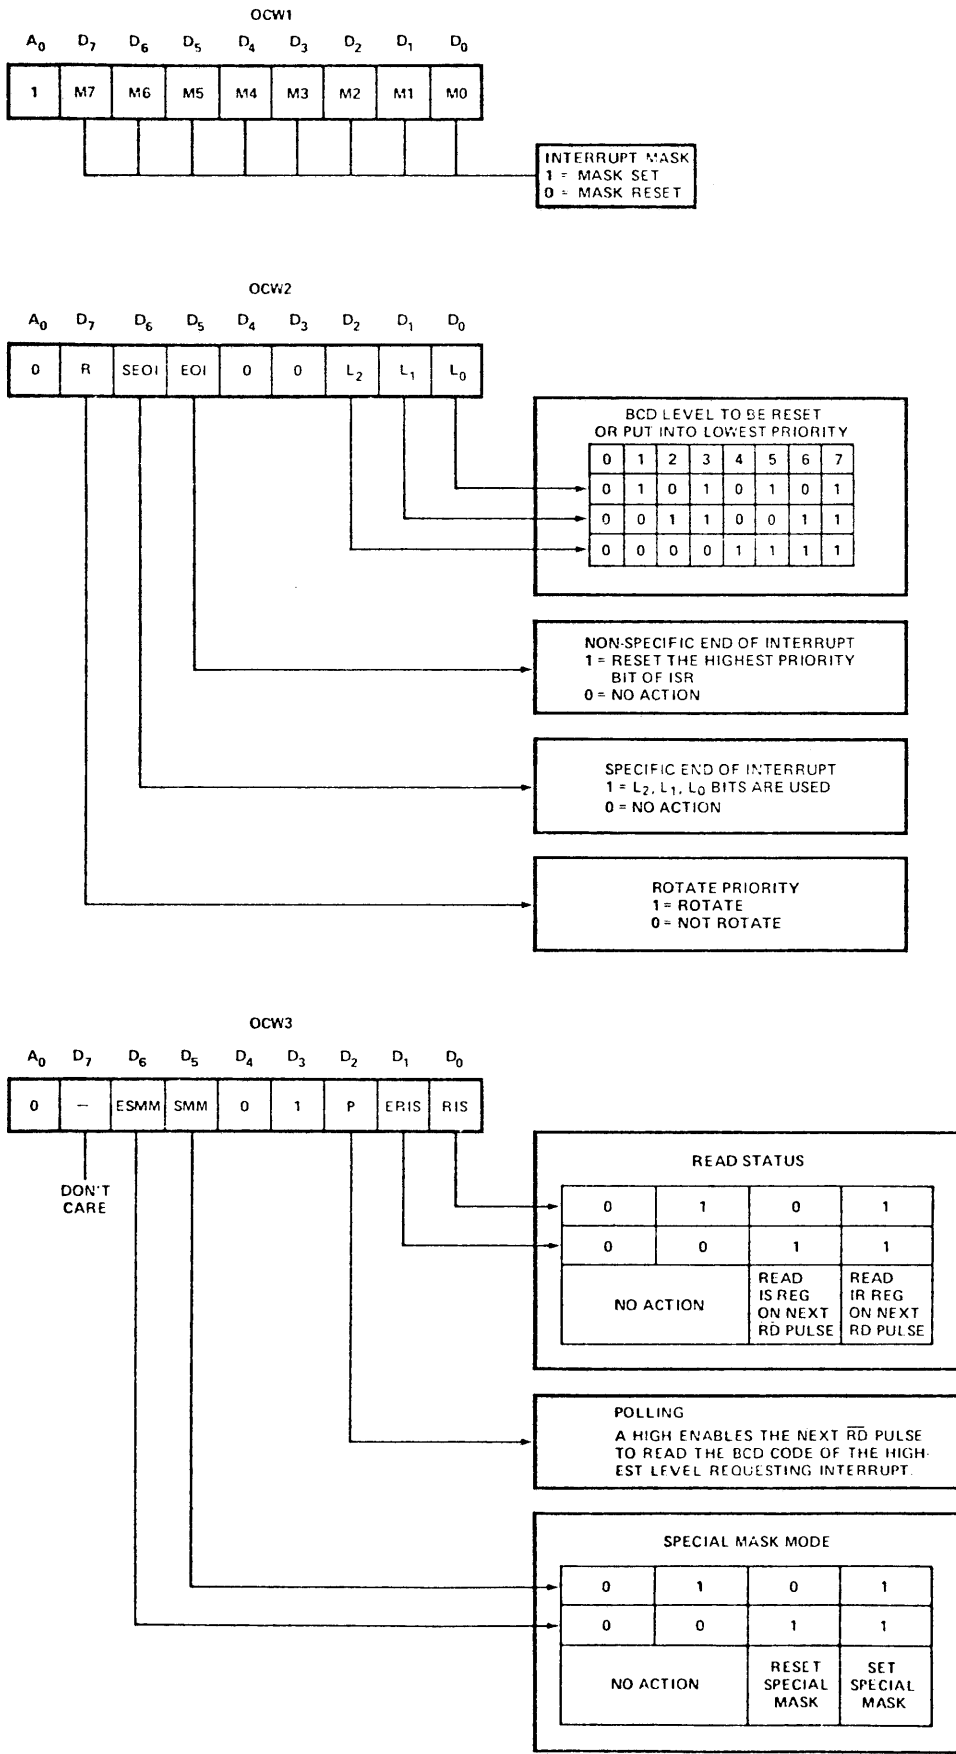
OCW1

| $A_0$ | $D_7$ | $D_6$ | $D_5$ | $D_4$ | $D_3$ | $D_2$ | $D_1$ | $D_0$ |
|---|---|---|---|---|---|---|---|---|
| 1 | M7 | M6 | M5 | M4 | M3 | M2 | M1 | M0 |

INTERRUPT MASK
1 = MASK SET
0 = MASK RESET

OCW2

| $A_0$ | $D_7$ | $D_6$ | $D_5$ | $D_4$ | $D_3$ | $D_2$ | $D_1$ | $D_0$ |
|---|---|---|---|---|---|---|---|---|
| 0 | R | SEOI | EOI | 0 | 0 | $L_2$ | $L_1$ | $L_0$ |

BCD LEVEL TO BE RESET
OR PUT INTO LOWEST PRIORITY

| 0 | 1 | 2 | 3 | 4 | 5 | 6 | 7 |
|---|---|---|---|---|---|---|---|
| 0 | 1 | 0 | 1 | 0 | 1 | 0 | 1 |
| 0 | 0 | 1 | 1 | 0 | 0 | 1 | 1 |
| 0 | 0 | 0 | 0 | 1 | 1 | 1 | 1 |

NON-SPECIFIC END OF INTERRUPT
1 = RESET THE HIGHEST PRIORITY BIT OF ISR
0 = NO ACTION

SPECIFIC END OF INTERRUPT
1 = $L_2$, $L_1$, $L_0$ BITS ARE USED
0 = NO ACTION

ROTATE PRIORITY
1 = ROTATE
0 = NOT ROTATE

OCW3

| $A_0$ | $D_7$ | $D_6$ | $D_5$ | $D_4$ | $D_3$ | $D_2$ | $D_1$ | $D_0$ |
|---|---|---|---|---|---|---|---|---|
| 0 | – | ESMM | SMM | 0 | 1 | P | ERIS | RIS |

DON'T CARE

READ STATUS

| 0 | 1 | 0 | 1 |
|---|---|---|---|
| 0 | 0 | 1 | 1 |
| NO ACTION | | READ IS REG ON NEXT $\overline{RD}$ PULSE | READ IR REG ON NEXT $\overline{RD}$ PULSE |

POLLING
A HIGH ENABLES THE NEXT $\overline{RD}$ PULSE TO READ THE BCD CODE OF THE HIGHEST LEVEL REQUESTING INTERRUPT.

SPECIAL MASK MODE

| 0 | 1 | 0 | 1 |
|---|---|---|---|
| 0 | 0 | 1 | 1 |
| NO ACTION | | RESET SPECIAL MASK | SET SPECIAL MASK |